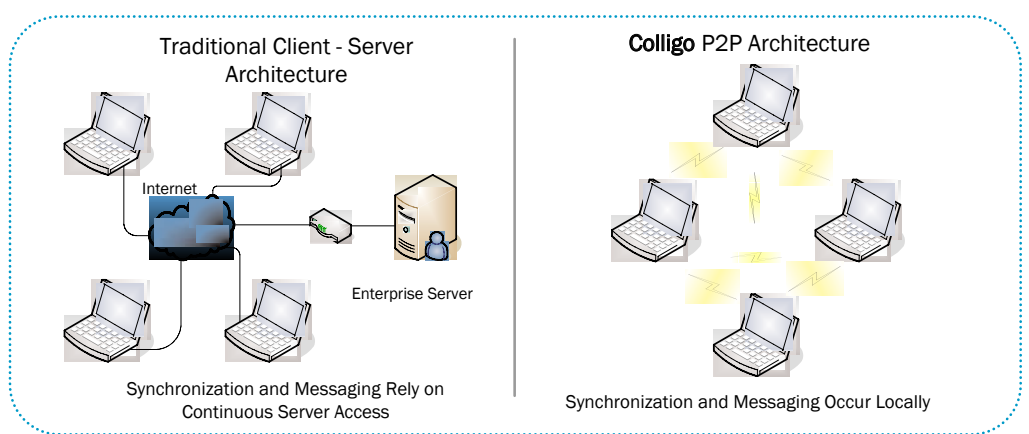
Traditional Client - Server Architecture

Internet

Enterprise Server

Synchronization and Messaging Rely on Continuous Server Access

Colligo P2P Architecture

Synchronization and Messaging Occur Locally